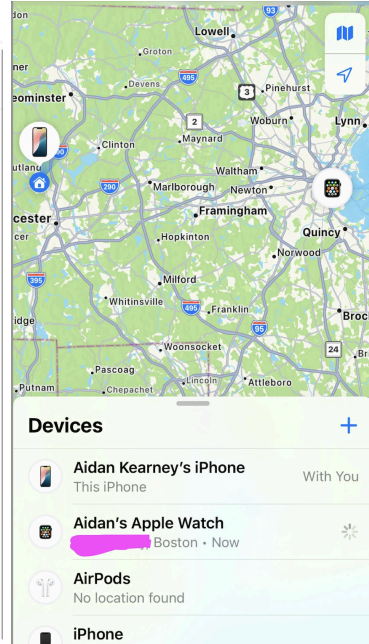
93
Lowell
Groton
495
3
Pinehurst
eominster
Devens
Woburn
Lynn
2
Maynard
Clinton
Waltham
utland
290
Marlborough
Newton
Framingham
cester
Quincy
Hopkinton
Norwood
395
Milford
Whitinsville
495
Franklin
Broc
idge
95
24
Woonsocket
Pascoag
Putnam
Chepachet
Lincoln
Attleboro
Devices
+
Aidan Kearney's iPhone
This iPhone
With You
Aidan's Apple Watch
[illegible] Boston • Now
AirPods
No location found
iPhone